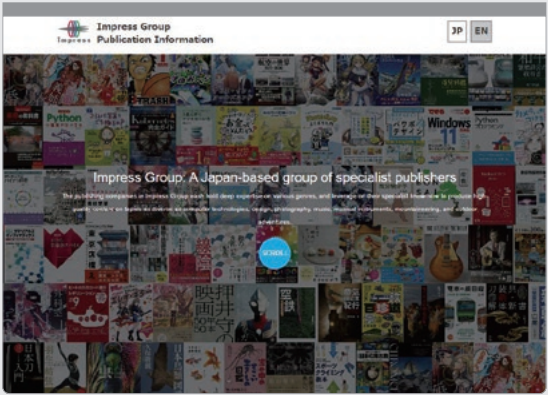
Impress
Impress Group
Publication Information

JP EN

Impress Group: A Japan-based group of specialist publishers

The publishing companies in Impress Group each hold deep experience, various genres, and leverage of their specialist knowledge to produce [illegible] on topics as diverse as computer technologies, design, photography, music, musical instruments, mountaineering, and outdoor adventures.

SCROLL

Python

Windows 11

Python